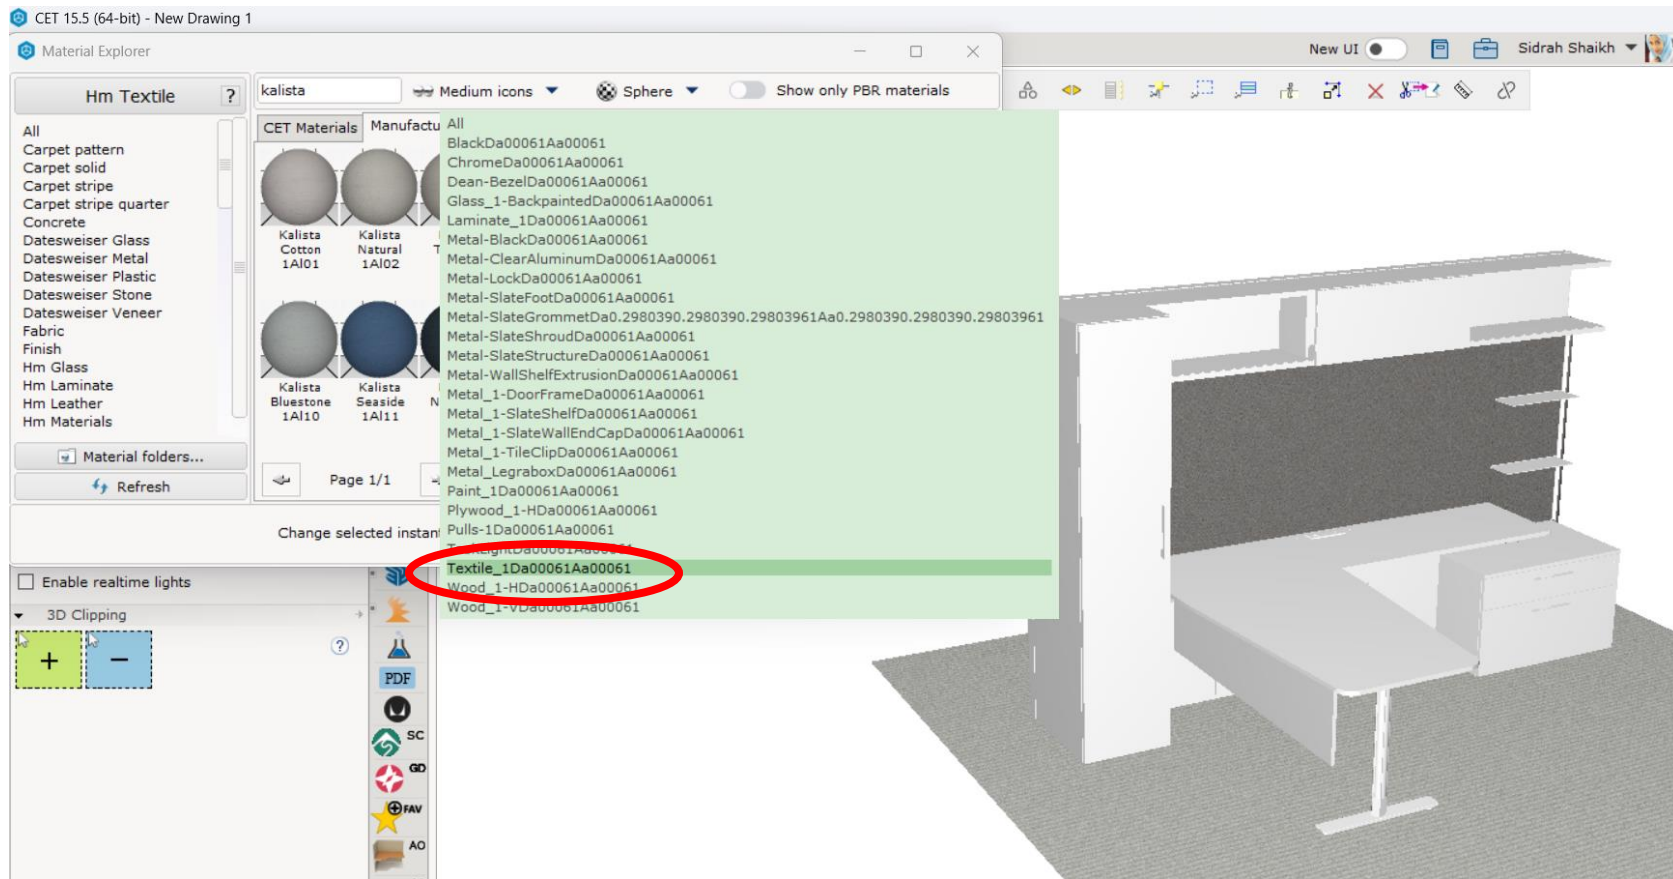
CET 15.5 (64-bit) - New Drawing 1

Material Explorer

New UI

Sidrah Shaikh

Hm Textile ?

kalista

Medium icons

Sphere

Show only PBR materials

All
Carpet pattern
Carpet solid
Carpet stripe
Carpet stripe quarter
Concrete
Datesweiser Glass
Datesweiser Metal
Datesweiser Plastic
Datesweiser Stone
Datesweiser Veneer
Fabric
Finish
Hm Glass
Hm Laminate
Hm Leather
Hm Materials

Material folders...

Refresh

CET Materials

Manufactu

Kalista Cotton 1AI01

Kalista Natural 1AI02

Kalista Bluestone 1AI10

Kalista Seaside 1AI11

Page 1/1

Change selected instan

All
BlackDa00061Aa00061
ChromeDa00061Aa00061
Dean-BezelDa00061Aa00061
Glass_1-BackpaintedDa00061Aa00061
Laminate_1Da00061Aa00061
Metal-BlackDa00061Aa00061
Metal-ClearAluminumDa00061Aa00061
Metal-LockDa00061Aa00061
Metal-SlateFootDa00061Aa00061
Metal-SlateGrommetDa0.2980390.2980390.29803961Aa0.2980390.2980390.29803961
Metal-SlateShroudDa00061Aa00061
Metal-SlateStructureDa00061Aa00061
Metal-WallShelfExtrusionDa00061Aa00061
Metal_1-DoorFrameDa00061Aa00061
Metal_1-SlateShelfDa00061Aa00061
Metal_1-SlateWallEndCapDa00061Aa00061
Metal_1-TileClipDa00061Aa00061
Metal_LegraboxDa00061Aa00061
Paint_1Da00061Aa00061
Plywood_1-HDa00061Aa00061
Pulls-1Da00061Aa00061
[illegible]
Textile_1Da00061Aa00061
Wood_1-HDa00061Aa00061
Wood_1-VDa00061Aa00061

Enable realtime lights

3D Clipping

+ −

?

PDF

SC

GD

FAV

AO